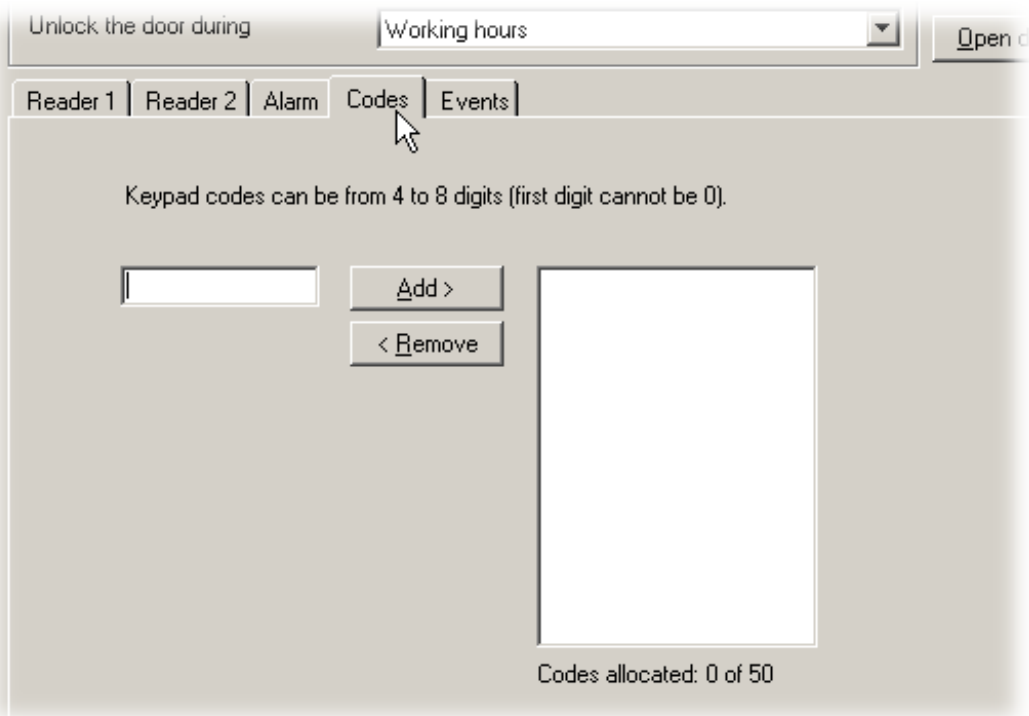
Unlock the door during

Working hours

Open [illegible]

Reader 1 | Reader 2 | Alarm | Codes | Events

Keypad codes can be from 4 to 8 digits (first digit cannot be 0).

Add >

< Remove

Codes allocated: 0 of 50